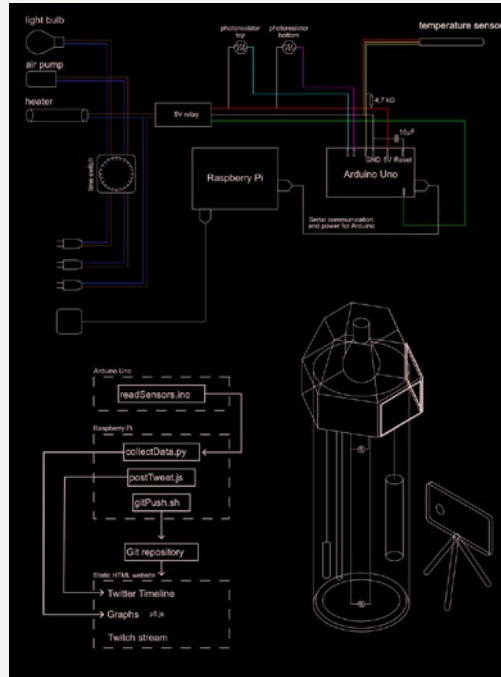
light bulb

air pump

heater

photoresistor top

photoresistor bottom

temperature sensor

5V relay

4,7 kΩ

10μF

GND 5V Reset

time switch

Raspberry Pi

Arduino Uno

Serial communication and power for Arduino

Arduino Uno

readSensors.ino

Raspberry Pi

collectData.py

postTweet.js

gitPush.sh

Git repository

Static HTML website

Twitter Timeline

Graphs p5.js

Twitch stream